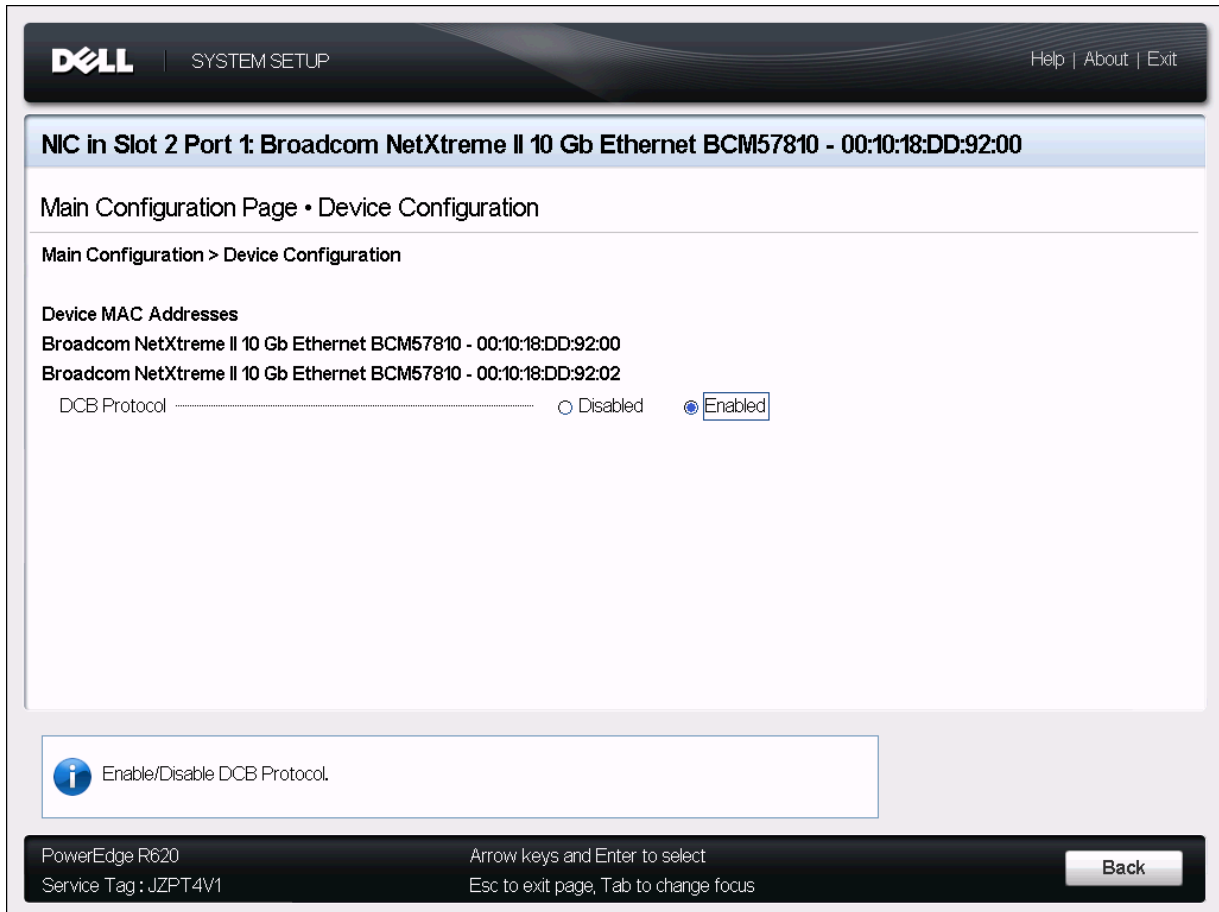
DELL | SYSTEM SETUP

Help | About | Exit

NIC in Slot 2 Port 1: Broadcom NetXtreme II 10 Gb Ethernet BCM57810 - 00:10:18:DD:92:00

Main Configuration Page • Device Configuration

Main Configuration > Device Configuration

Device MAC Addresses

Broadcom NetXtreme II 10 Gb Ethernet BCM57810 - 00:10:18:DD:92:00

Broadcom NetXtreme II 10 Gb Ethernet BCM57810 - 00:10:18:DD:92:02

DCB Protocol ○ Disabled ◉ Enabled

Enable/Disable DCB Protocol.

PowerEdge R620
Service Tag : JZPT4V1

Arrow keys and Enter to select
Esc to exit page, Tab to change focus

Back